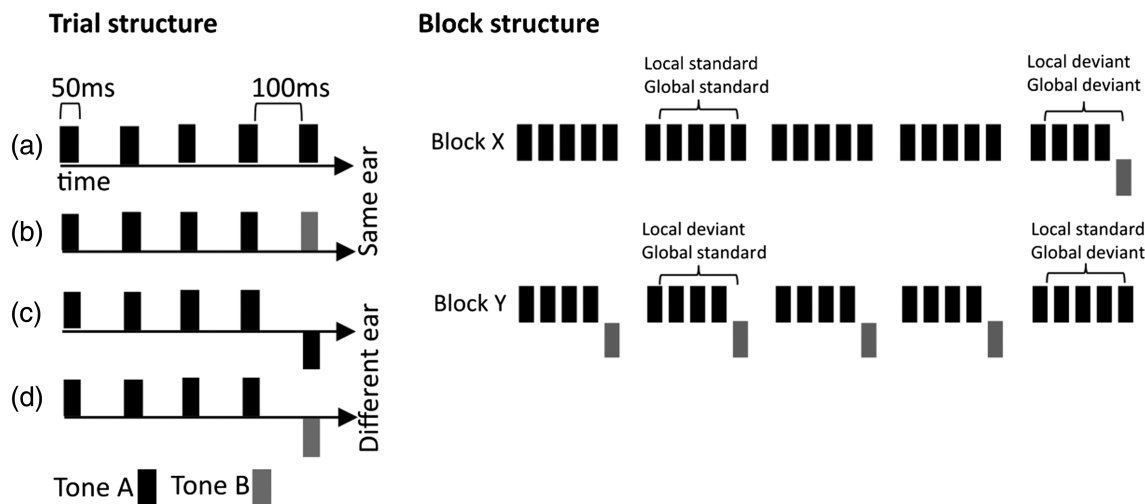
Trial structure

50ms

100ms

(a)

time

(b)

Same ear

(c)

(d)

Different ear

Tone A Tone B

Block structure

Local standard
Global standard

Local deviant
Global deviant

Block X

Local deviant
Global standard

Local standard
Global deviant

Block Y